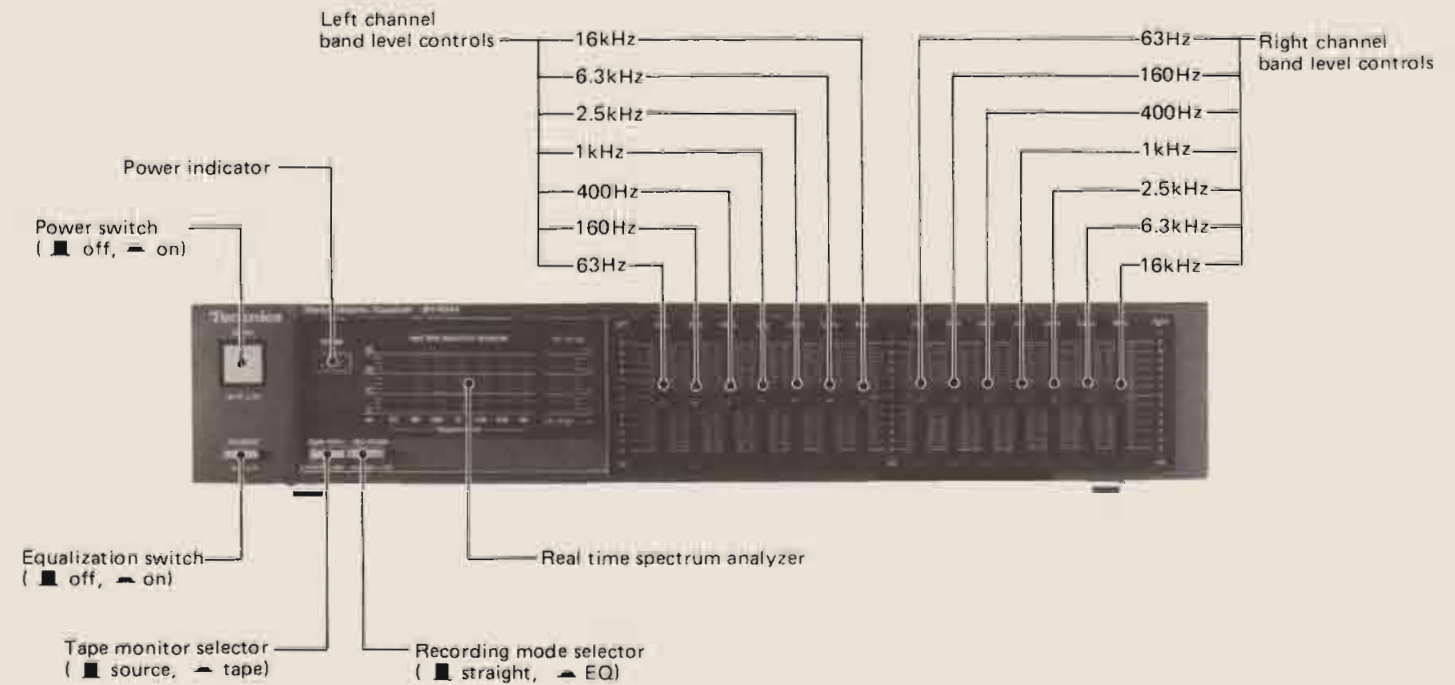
Left channel band level controls

16kHz

6.3kHz

2.5kHz

1kHz

400Hz

160Hz

63Hz

63Hz

160Hz

400Hz

1kHz

2.5kHz

6.3kHz

16kHz

Right channel band level controls

Power indicator

Power switch
( ▬ off, ▬ on)

Technics

Equalization switch
( ▬ off, ▬ on)

Real time spectrum analyzer

Tape monitor selector
( ▬ source, ▬ tape)

Recording mode selector
( ▬ straight, ▬ EQ)